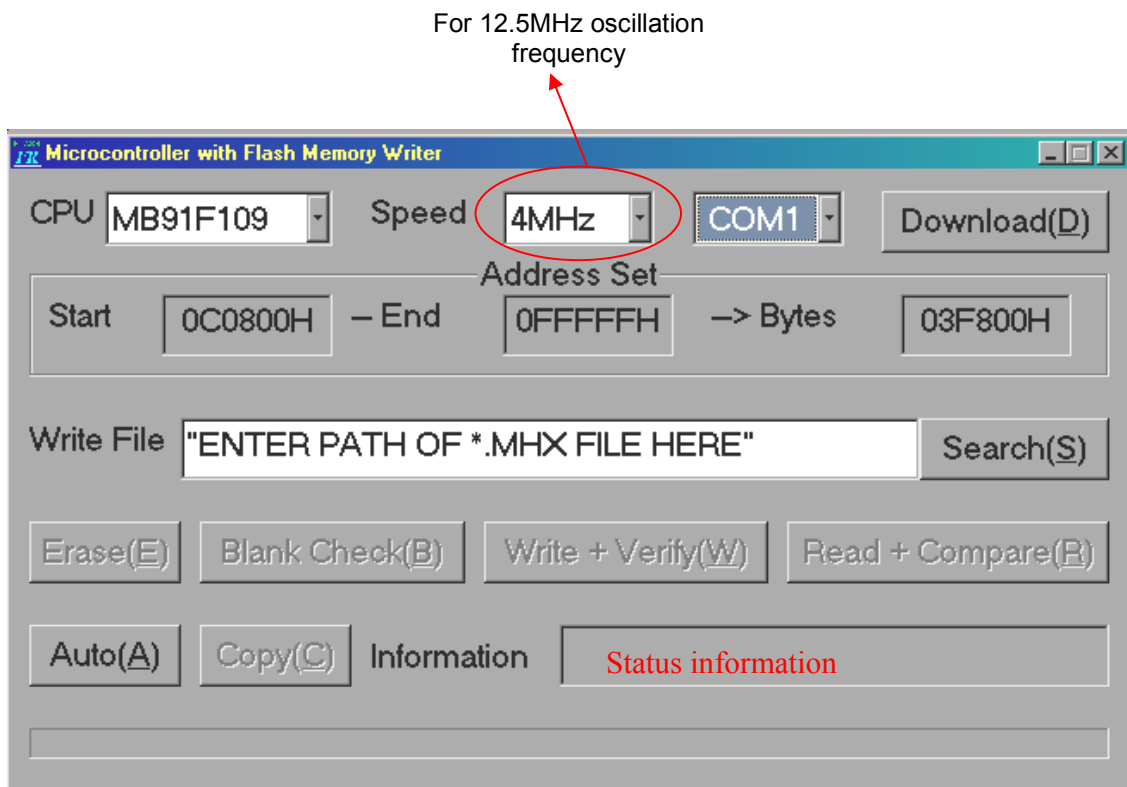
For 12.5MHz oscillation frequency

Microcontroller with Flash Memory Writer

CPU MB91F109

Speed 4MHz

COM1

Download(D)

Address Set

Start 0C0800H – End 0FFFFFH –> Bytes 03F800H

Write File "ENTER PATH OF *.MHX FILE HERE"

Search(S)

Erase(E)

Blank Check(B)

Write + Verify(W)

Read + Compare(R)

Auto(A)

Copy(C)

Information

Status information